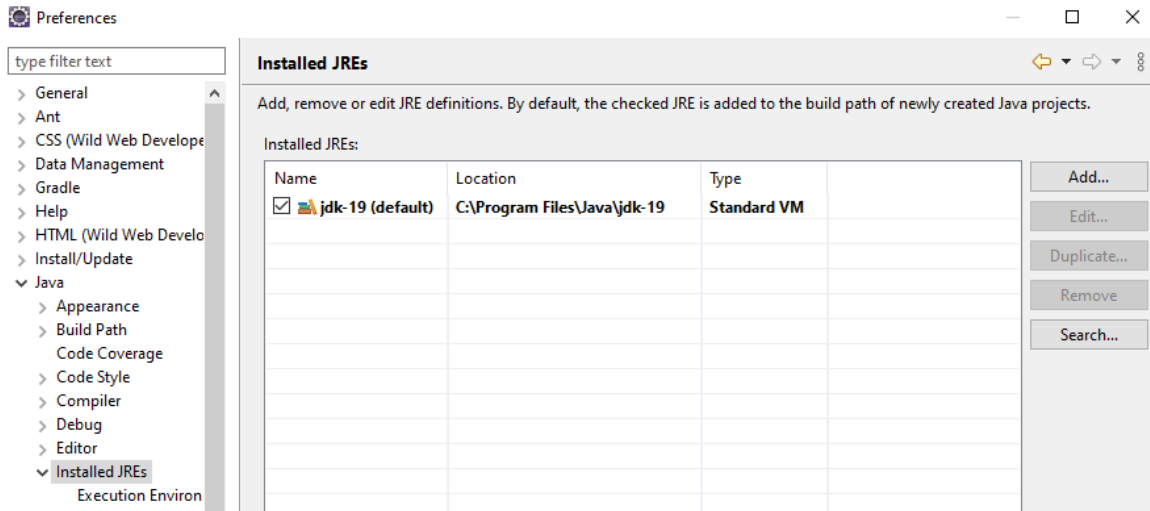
Preferences

type filter text

General
Ant
CSS (Wild Web Develope
Data Management
Gradle
Help
HTML (Wild Web Develo
Install/Update
Java
Appearance
Build Path
Code Coverage
Code Style
Compiler
Debug
Editor
Installed JREs
Execution Environ

Installed JREs

Add, remove or edit JRE definitions. By default, the checked JRE is added to the build path of newly created Java projects.

Installed JREs:

| Name | Location | Type |
|---|---|---|
| jdk-19 (default) | C:\Program Files\Java\jdk-19 | Standard VM |

Add...
Edit...
Duplicate...
Remove
Search...